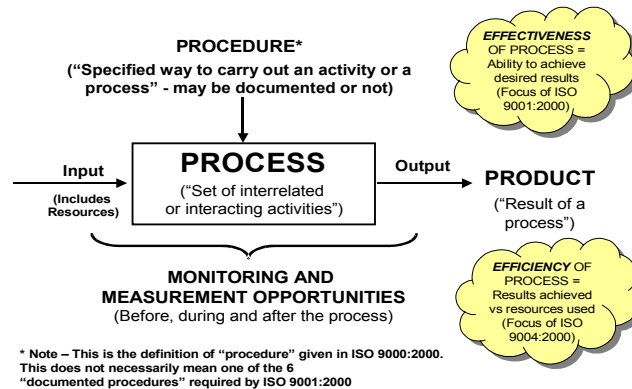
PROCEDURE*

("Specified way to carry out an activity or a process" - may be documented or not)

EFFECTIVENESS OF PROCESS = Ability to achieve desired results (Focus of ISO 9001:2000)

Input

(Includes Resources)

PROCESS

("Set of interrelated or interacting activities")

Output

PRODUCT

("Result of a process")

MONITORING AND MEASUREMENT OPPORTUNITIES

(Before, during and after the process)

EFFICIENCY OF PROCESS = Results achieved vs resources used (Focus of ISO 9004:2000)

* Note – This is the definition of "procedure" given in ISO 9000:2000. This does not necessarily mean one of the 6 "documented procedures" required by ISO 9001:2000